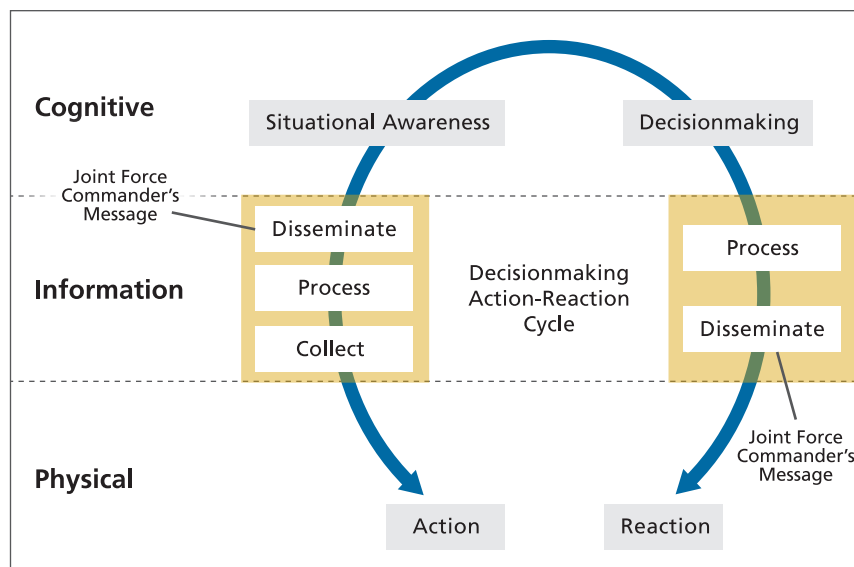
Cognitive

Situational Awareness

Decisionmaking

Joint Force Commander's Message

Disseminate

Process

Collect

Information

Decisionmaking Action-Reaction Cycle

Process

Disseminate

Joint Force Commander's Message

Physical

Action

Reaction